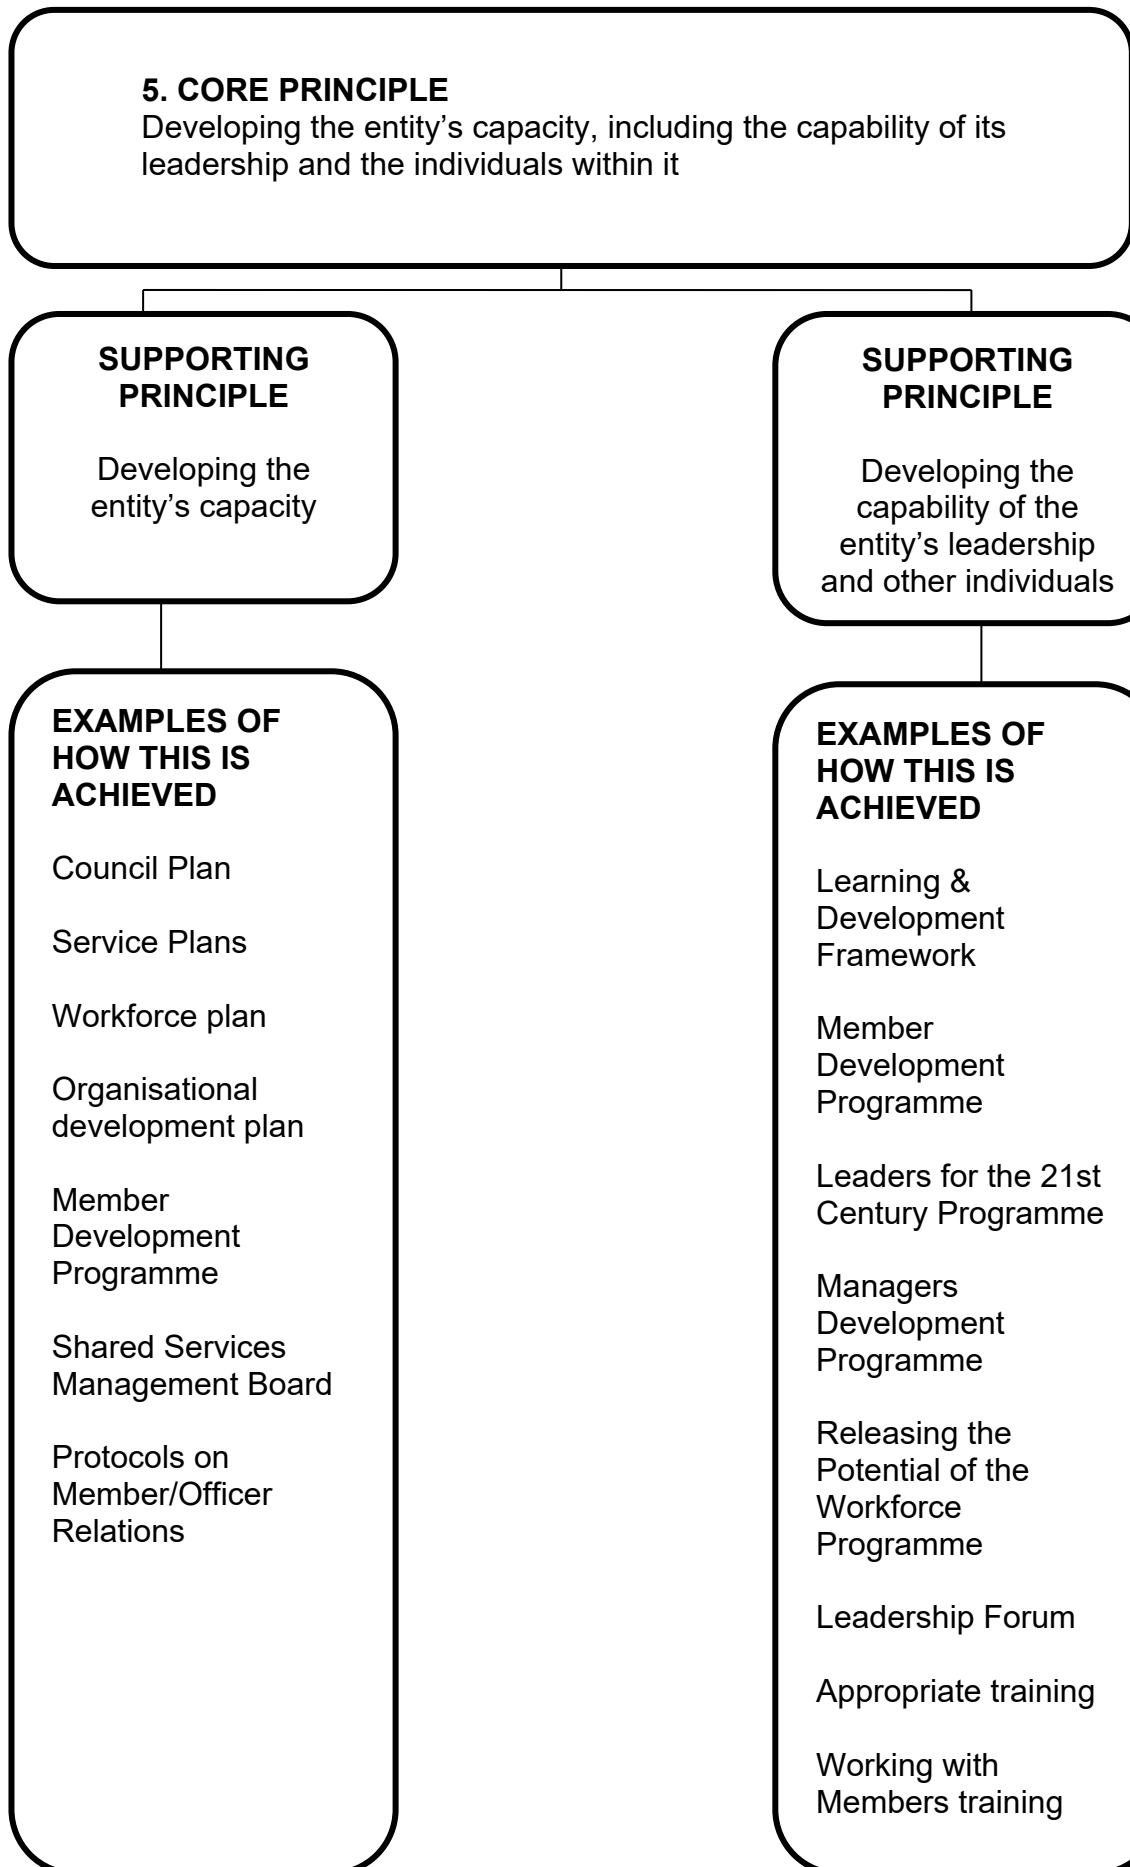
5. CORE PRINCIPLE
Developing the entity's capacity, including the capability of its leadership and the individuals within it

SUPPORTING PRINCIPLE

Developing the entity's capacity

EXAMPLES OF HOW THIS IS ACHIEVED

Council Plan

Service Plans

Workforce plan

Organisational development plan

Member Development Programme

Shared Services Management Board

Protocols on Member/Officer Relations

SUPPORTING PRINCIPLE

Developing the capability of the entity's leadership and other individuals

EXAMPLES OF HOW THIS IS ACHIEVED

Learning & Development Framework

Member Development Programme

Leaders for the 21st Century Programme

Managers Development Programme

Releasing the Potential of the Workforce Programme

Leadership Forum

Appropriate training

Working with Members training